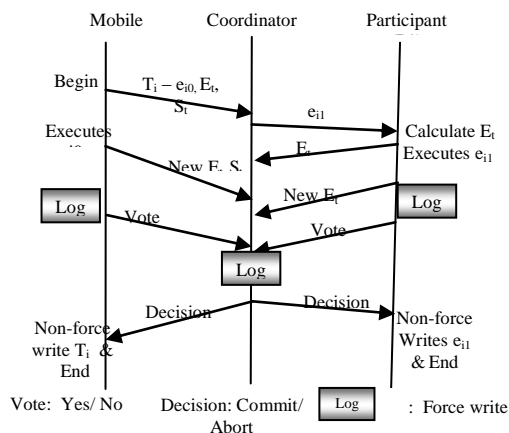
Mobile

Coordinator

Participant

Begin

$T_i$ – $e_{i0}$, $E_t$, $S_t$

$e_{i1}$

Executes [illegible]

Calculate $E_t$ Executes $e_{i1}$

$E_t$

New $E_t$ $S_t$

New $E_t$

Log

Log

Vote

Vote

Log

Decision

Decision

Non-force write $T_i$ & End

Non-force Writes $e_{i1}$ & End

Vote: Yes/ No

Decision: Commit/ Abort

Log

: Force write